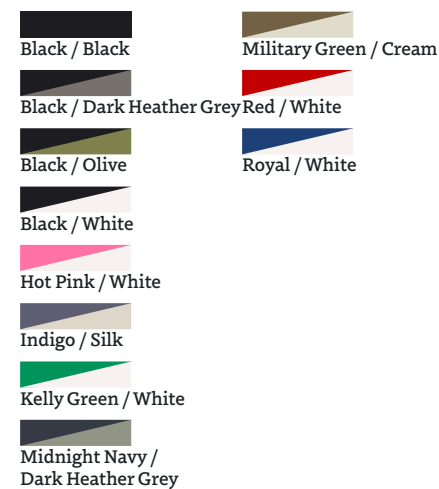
Black / Black

Black / Dark Heather Grey

Black / Olive

Black / White

Hot Pink / White

Indigo / Silk

Kelly Green / White

Midnight Navy / Dark Heather Grey

Military Green / Cream

Red / White

Royal / White